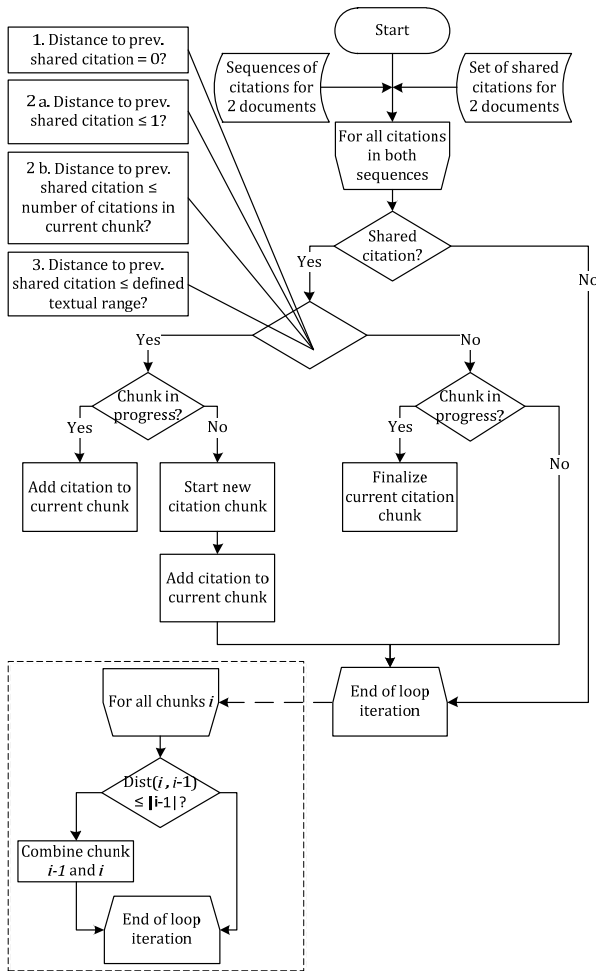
1. Distance to prev. shared citation = 0?

2 a. Distance to prev. shared citation ≤ 1?

2 b. Distance to prev. shared citation ≤ number of citations in current chunk?

3. Distance to prev. shared citation ≤ defined textual range?

Start

Sequences of citations for 2 documents

Set of shared citations for 2 documents

For all citations in both sequences

Shared citation?

Yes

No

Yes

No

Chunk in progress?

Yes

No

Add citation to current chunk

Start new citation chunk

Add citation to current chunk

Chunk in progress?

Yes

No

Finalize current citation chunk

For all chunks $i$

End of loop iteration

Dist($i$ , $i$-1) ≤ |i-1| ?

Combine chunk $i$-1 and $i$

End of loop iteration